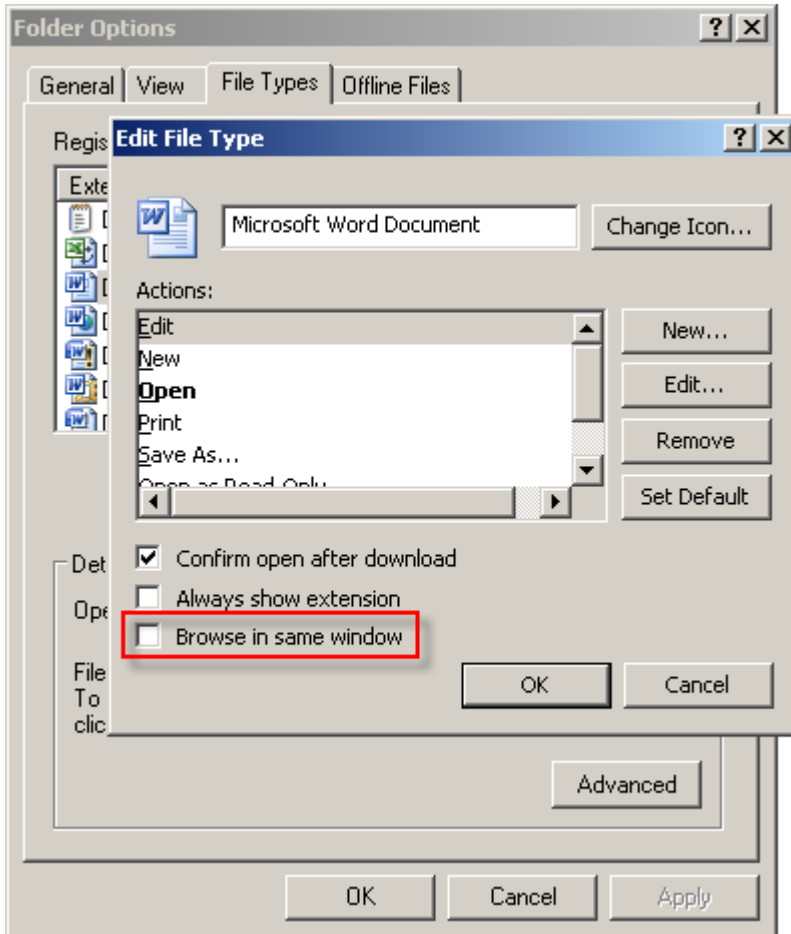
Folder Options

?

General | View | File Types | Offline Files

Regis

Exte

Edit File Type

?

Microsoft Word Document

Change Icon...

Actions:

Edit
New
**Open**
Print
Save As...
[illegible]

New...

Edit...

Remove

Set Default

Confirm open after download

Always show extension

Browse in same window

OK

Cancel

Det

Ope

File
To
clic

Advanced

OK

Cancel

Apply